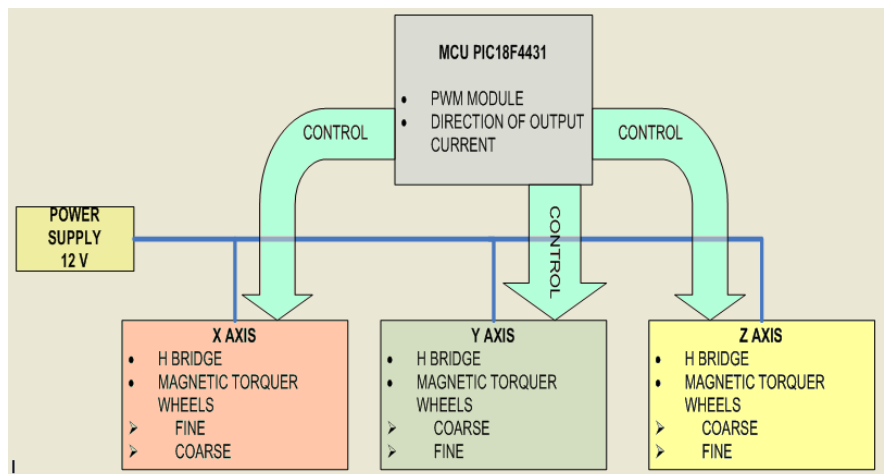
MCU PIC18F4431

• PWM MODULE
• DIRECTION OF OUTPUT CURRENT

CONTROL

CONTROL

CONTROL

POWER SUPPLY 12 V

X AXIS
• H BRIDGE
• MAGNETIC TORQUER WHEELS
➢ FINE
➢ COARSE

Y AXIS
• H BRIDGE
• MAGNETIC TORQUER WHEELS
➢ COARSE
➢ FINE

Z AXIS
• H BRIDGE
• MAGNETIC TORQUER WHEELS
➢ COARSE
➢ FINE